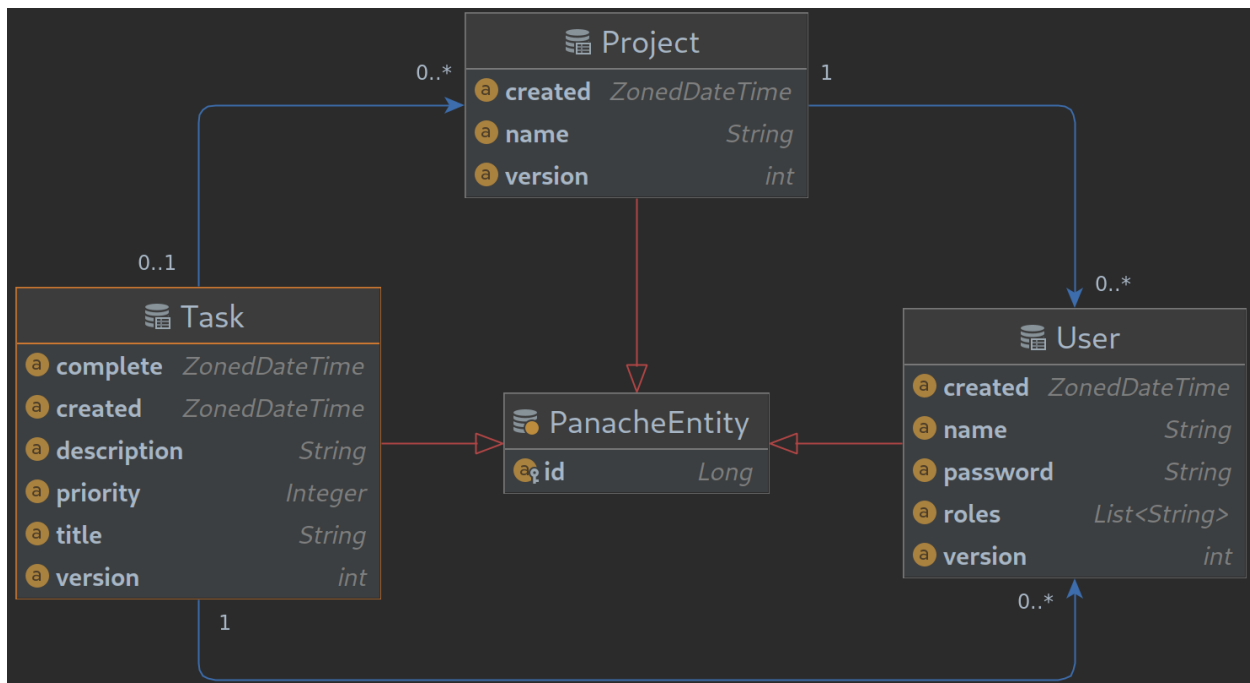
Project
a created ZonedDateTime
a name String
a version int

0..*
1
0..1
0..*

Task
a complete ZonedDateTime
a created ZonedDateTime
a description String
a priority Integer
a title String
a version int

PanacheEntity
a id Long

User
a created ZonedDateTime
a name String
a password String
a roles List<String>
a version int

1
0..*